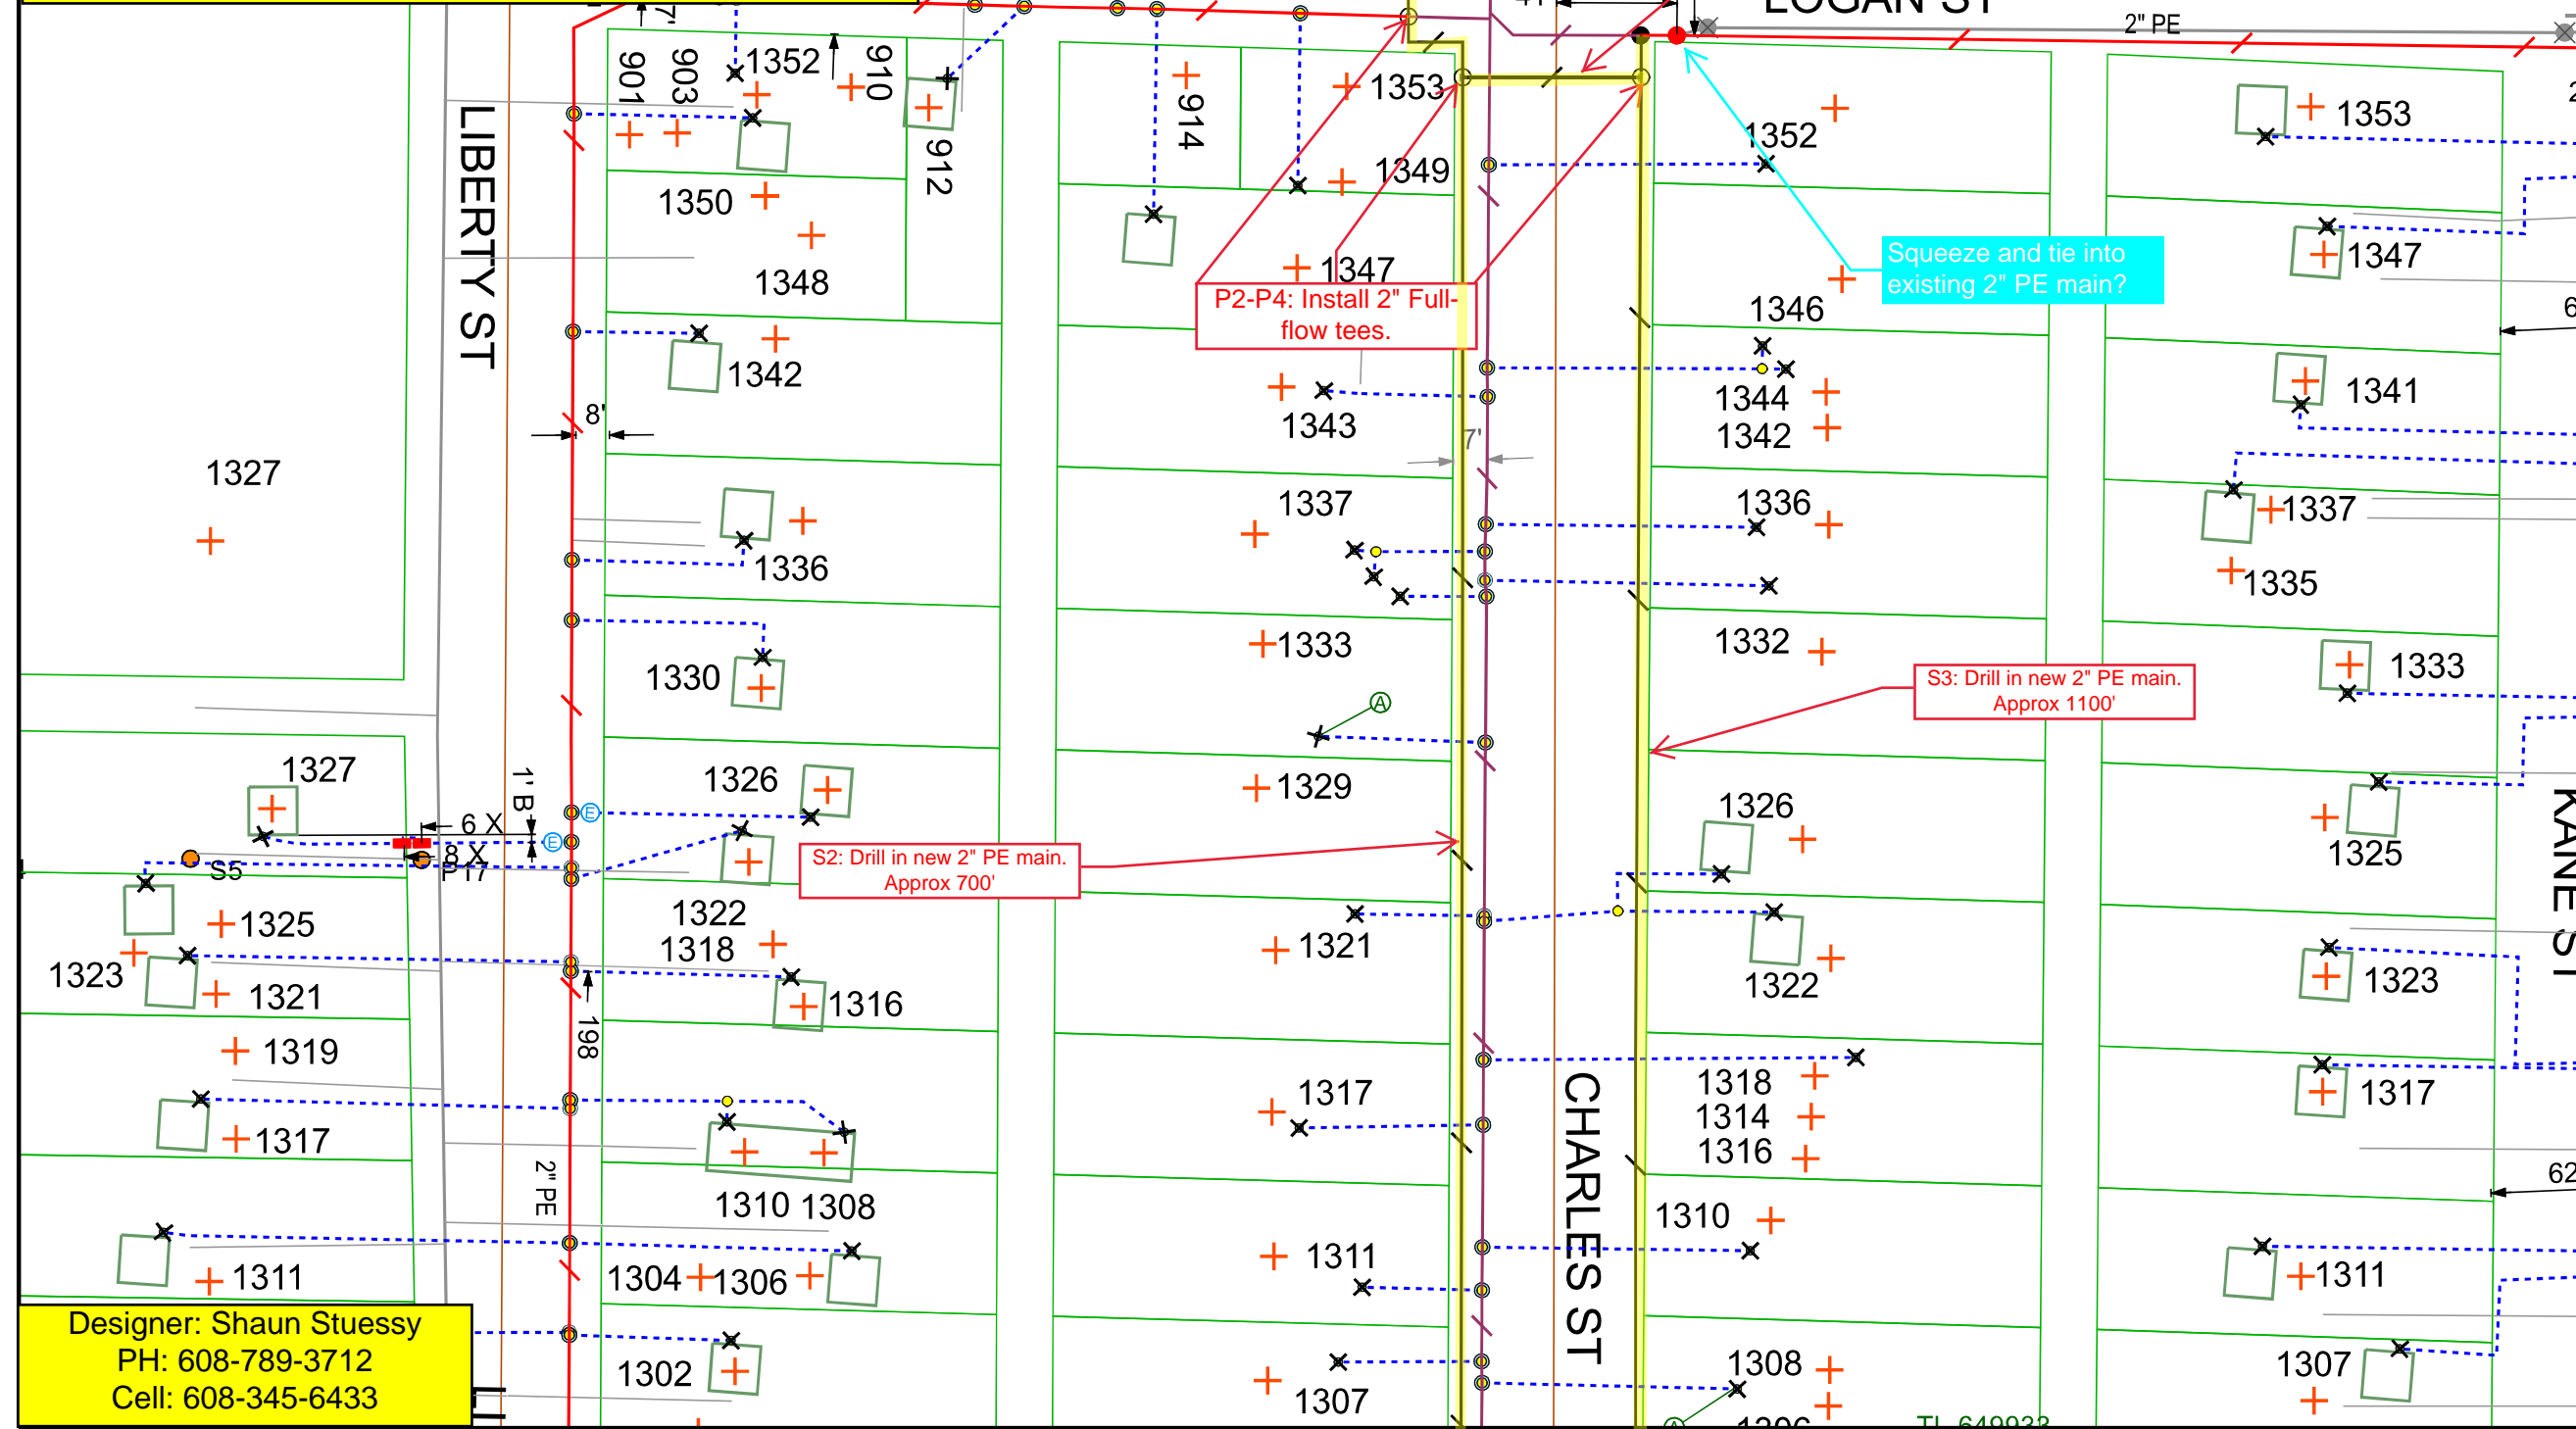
LOGAN ST
2" PE
7'
901
903
1352
910
912
914
1353
1349
1347
1350
1348
1342
LIBERTY ST
P2-P4: Install 2" Full-flow tees.
Squeeze and tie into existing 2" PE main?
1353
1352
1347
1346
1344
1342
1341
8'
1343
7'
1327
1337
1336
1336
1337
1335
1330
1333
1332
1333
S3: Drill in new 2" PE main. Approx 1100'
1327
1326
1329
1326
1325
6 X
1' B
8 X
S5
P17
S2: Drill in new 2" PE main. Approx 700'
1325
1322
1318
1321
1322
1323
1323
1321
1316
198
1319
1317
1318
1314
1316
1317
1317
CHARLES ST
KANE ST
1310 1308
1310
2" PE
1311
1304
1306
1311
1311
1302
1308
1307
1307
62
Designer: Shaun Stuessy
PH: 608-789-3712
Cell: 608-345-6433